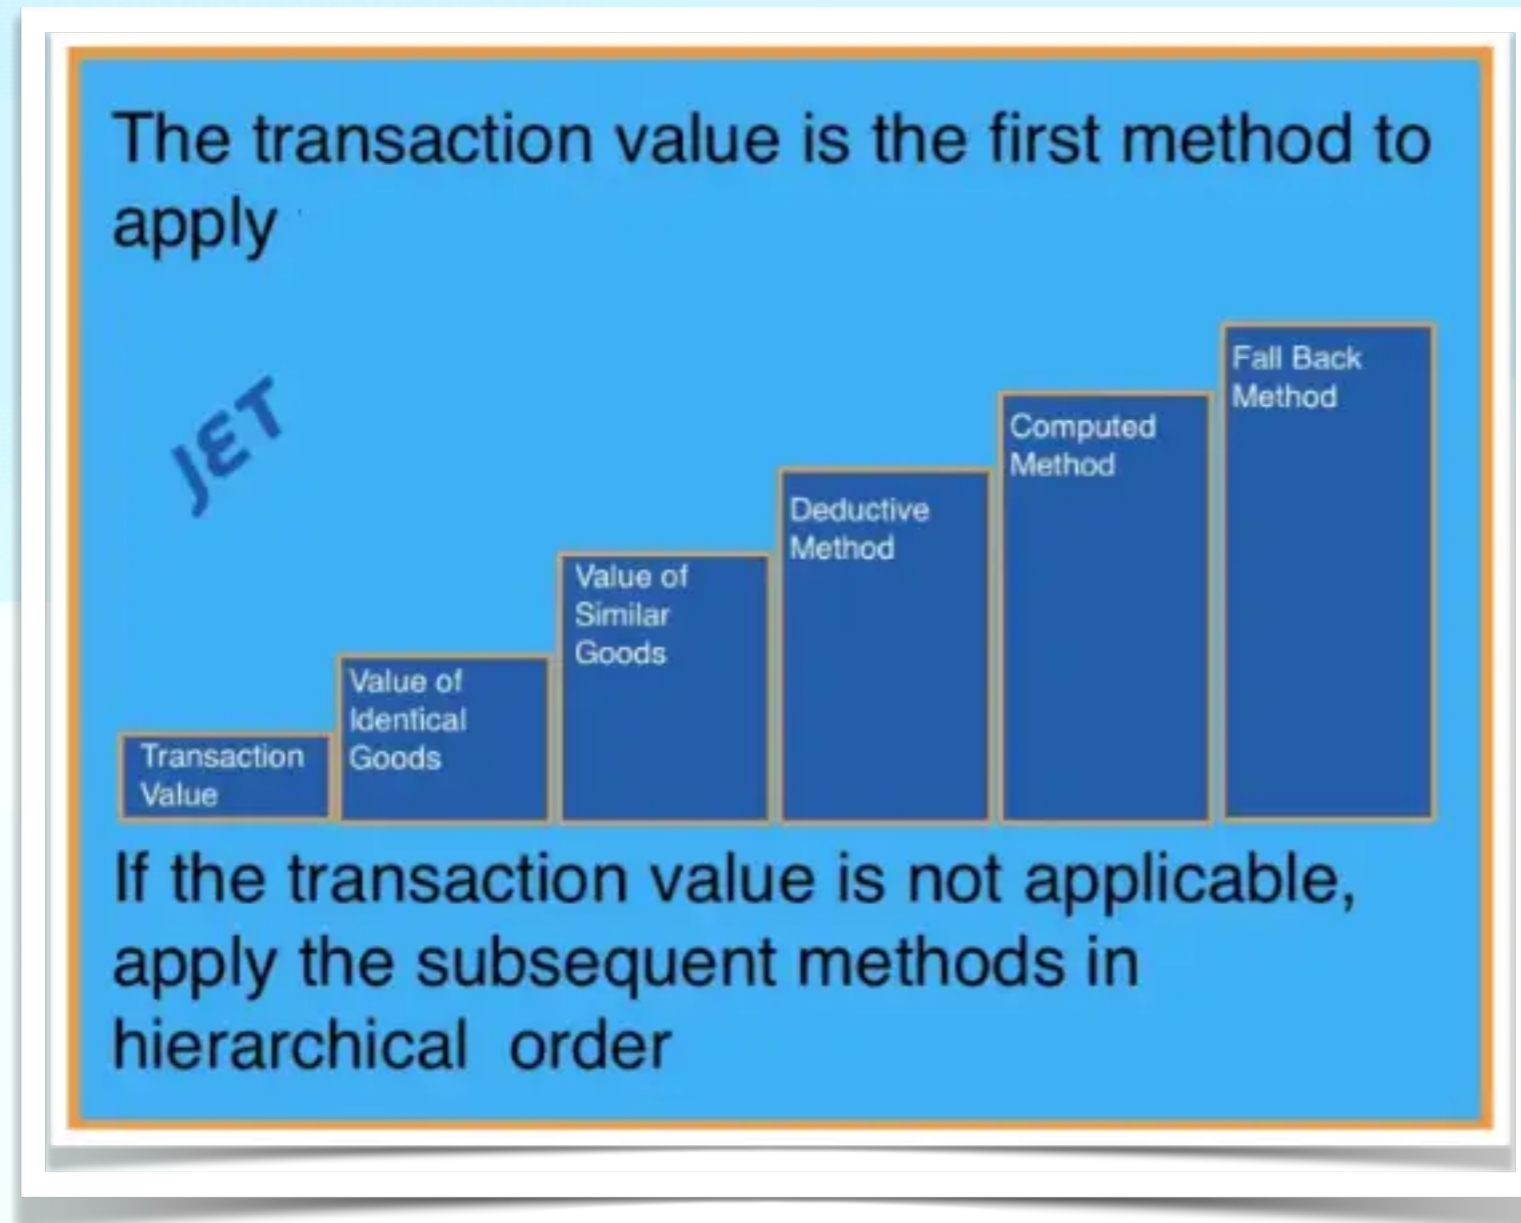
The transaction value is the first method to apply

JET

Transaction Value

Value of Identical Goods

Value of Similar Goods

Deductive Method

Computed Method

Fall Back Method

If the transaction value is not applicable, apply the subsequent methods in hierarchical order